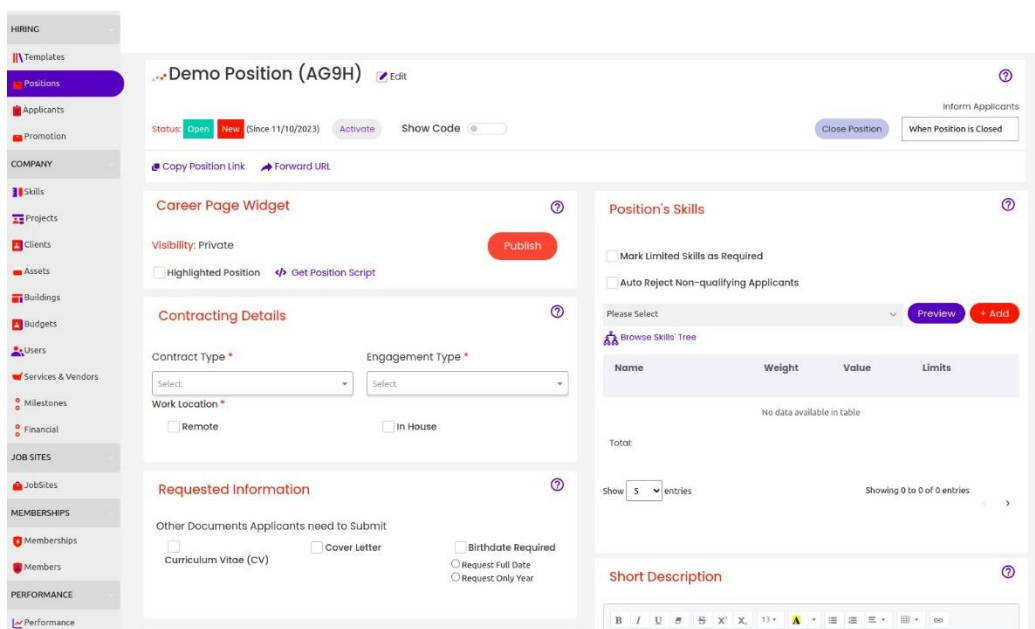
HIRING
Templates
Positions
Applicants
Promotion
COMPANY
Skills
Projects
Clients
Assets
Buildings
Budgets
Users
Services & Vendors
Milestones
Financial
JOB SITES
JobSites
MEMBERSHIPS
Memberships
Members
PERFORMANCE
Performance

Demo Position (AG9H) Edit

Status: Open New (Since 11/10/2023) Activate Show Code

Inform Applicants
Close Position When Position is Closed

Copy Position Link Forward URL

Career Page Widget
Visibility: Private
Publish
Highlighted Position </> Get Position Script

Contracting Details
Contract Type *
Select
Engagement Type *
Select
Work Location *
Remote
In House

Requested Information
Other Documents Applicants need to Submit
Curriculum Vitae (CV)
Cover Letter
Birthdate Required
Request Full Date
Request Only Year

Position's Skills
Mark Limited Skills as Required
Auto Reject Non-qualifying Applicants
Please Select
Preview
+ Add
Browse Skills' Tree

| Name | Weight | Value | Limits |
|---|---|---|---|
| No data available in table | | | |

Total:
Show 5 entries
Showing 0 to 0 of 0 entries

Short Description
B I U S X' X, 13